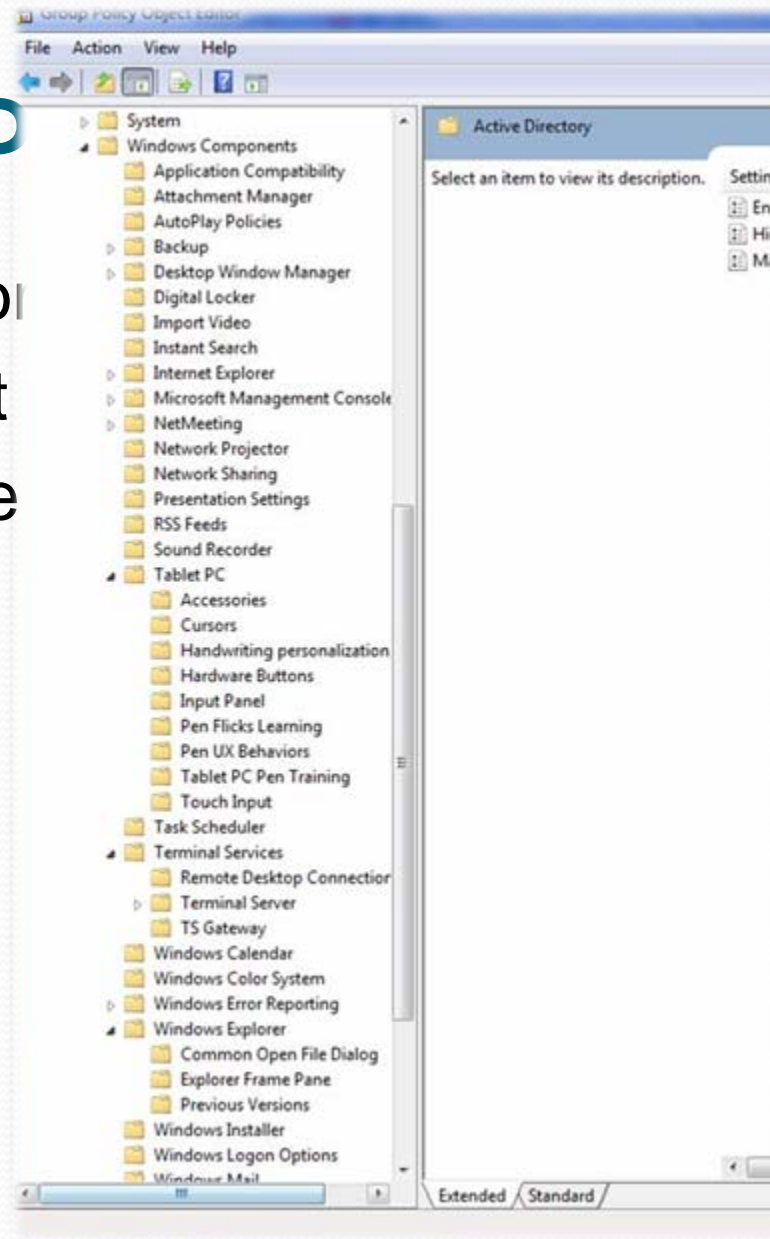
Group Policy Object Editor
File Action View Help

System
Windows Components
Application Compatibility
Attachment Manager
AutoPlay Policies
Backup
Desktop Window Manager
Digital Locker
Import Video
Instant Search
Internet Explorer
Microsoft Management Console
NetMeeting
Network Projector
Network Sharing
Presentation Settings
RSS Feeds
Sound Recorder
Tablet PC
Accessories
Cursors
Handwriting personalization
Hardware Buttons
Input Panel
Pen Flicks Learning
Pen UX Behaviors
Tablet PC Pen Training
Touch Input
Task Scheduler
Terminal Services
Remote Desktop Connectior
Terminal Server
TS Gateway
Windows Calendar
Windows Color System
Windows Error Reporting
Windows Explorer
Common Open File Dialog
Explorer Frame Pane
Previous Versions
Windows Installer
Windows Logon Options
Windows Mail

Active Directory
Select an item to view its description.
Settin
En
Hi
M

Extended Standard

D
o
t
e